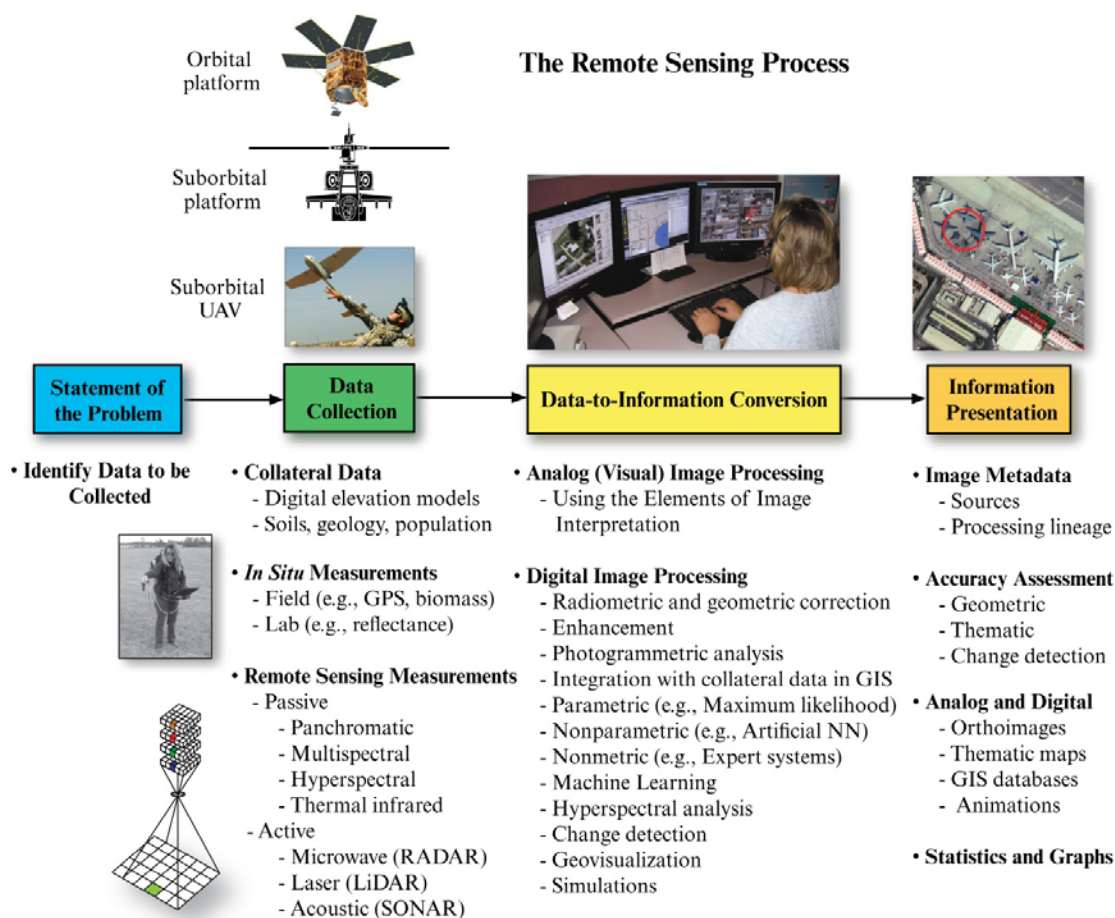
The Remote Sensing Process

Orbital platform

Suborbital platform

Suborbital UAV

Statement of the Problem

Data Collection

Data-to-Information Conversion

Information Presentation

• Identify Data to be Collected

• Collateral Data
- Digital elevation models
- Soils, geology, population

• *In Situ* Measurements
- Field (e.g., GPS, biomass)
- Lab (e.g., reflectance)

• Remote Sensing Measurements
- Passive
- Panchromatic
- Multispectral
- Hyperspectral
- Thermal infrared
- Active
- Microwave (RADAR)
- Laser (LiDAR)
- Acoustic (SONAR)

• Analog (Visual) Image Processing
- Using the Elements of Image Interpretation

• Digital Image Processing
- Radiometric and geometric correction
- Enhancement
- Photogrammetric analysis
- Integration with collateral data in GIS
- Parametric (e.g., Maximum likelihood)
- Nonparametric (e.g., Artificial NN)
- Nonmetric (e.g., Expert systems)
- Machine Learning
- Hyperspectral analysis
- Change detection
- Geovisualization
- Simulations

• Image Metadata
- Sources
- Processing lineage

• Accuracy Assessment
- Geometric
- Thematic
- Change detection

• Analog and Digital
- Orthoimages
- Thematic maps
- GIS databases
- Animations

• Statistics and Graphs